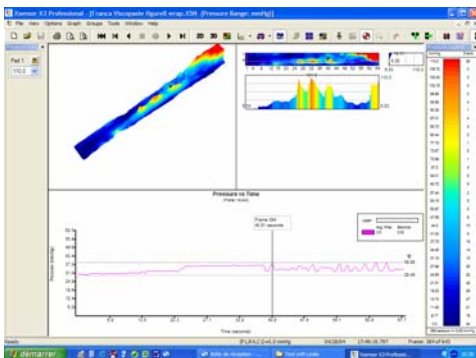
Xsensor X3 Professional - [Franca Viscopaste figure8 wrap.X3H (Pressure Range: mmHg)]

File View Options Graph Groups Tools Window Help

Pad 1

110.0

Pressure vs Time

Frame 384
40.91 seconds

Avg. Pres.

Pressure (mmHg)

Time (seconds)

Ready

démarrer

Frame: 384 of 643